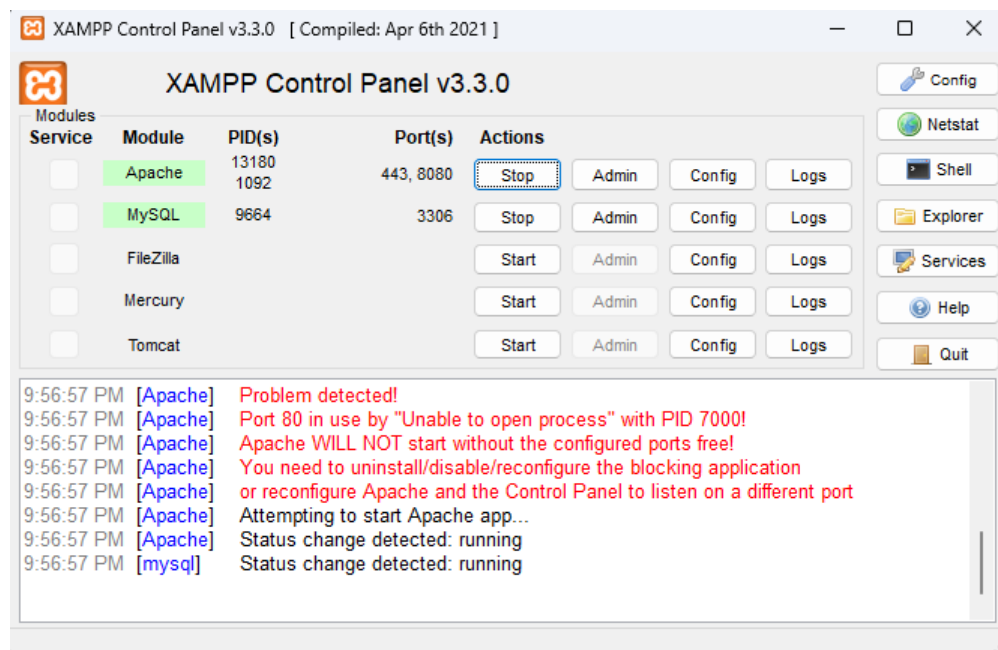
XAMPP Control Panel v3.3.0 [ Compiled: Apr 6th 2021 ]

XAMPP Control Panel v3.3.0

Modules

| Service | Module | PID(s) | Port(s) | Actions | | | |
|---|---|---|---|---|---|---|---|
| | Apache | 13180 1092 | 443, 8080 | Stop | Admin | Config | Logs |
| | MySQL | 9664 | 3306 | Stop | Admin | Config | Logs |
| | FileZilla | | | Start | Admin | Config | Logs |
| | Mercury | | | Start | Admin | Config | Logs |
| | Tomcat | | | Start | Admin | Config | Logs |

Config
Netstat
Shell
Explorer
Services
Help
Quit

9:56:57 PM [Apache] Problem detected!
9:56:57 PM [Apache] Port 80 in use by "Unable to open process" with PID 7000!
9:56:57 PM [Apache] Apache WILL NOT start without the configured ports free!
9:56:57 PM [Apache] You need to uninstall/disable/reconfigure the blocking application
9:56:57 PM [Apache] or reconfigure Apache and the Control Panel to listen on a different port
9:56:57 PM [Apache] Attempting to start Apache app...
9:56:57 PM [Apache] Status change detected: running
9:56:57 PM [mysql] Status change detected: running